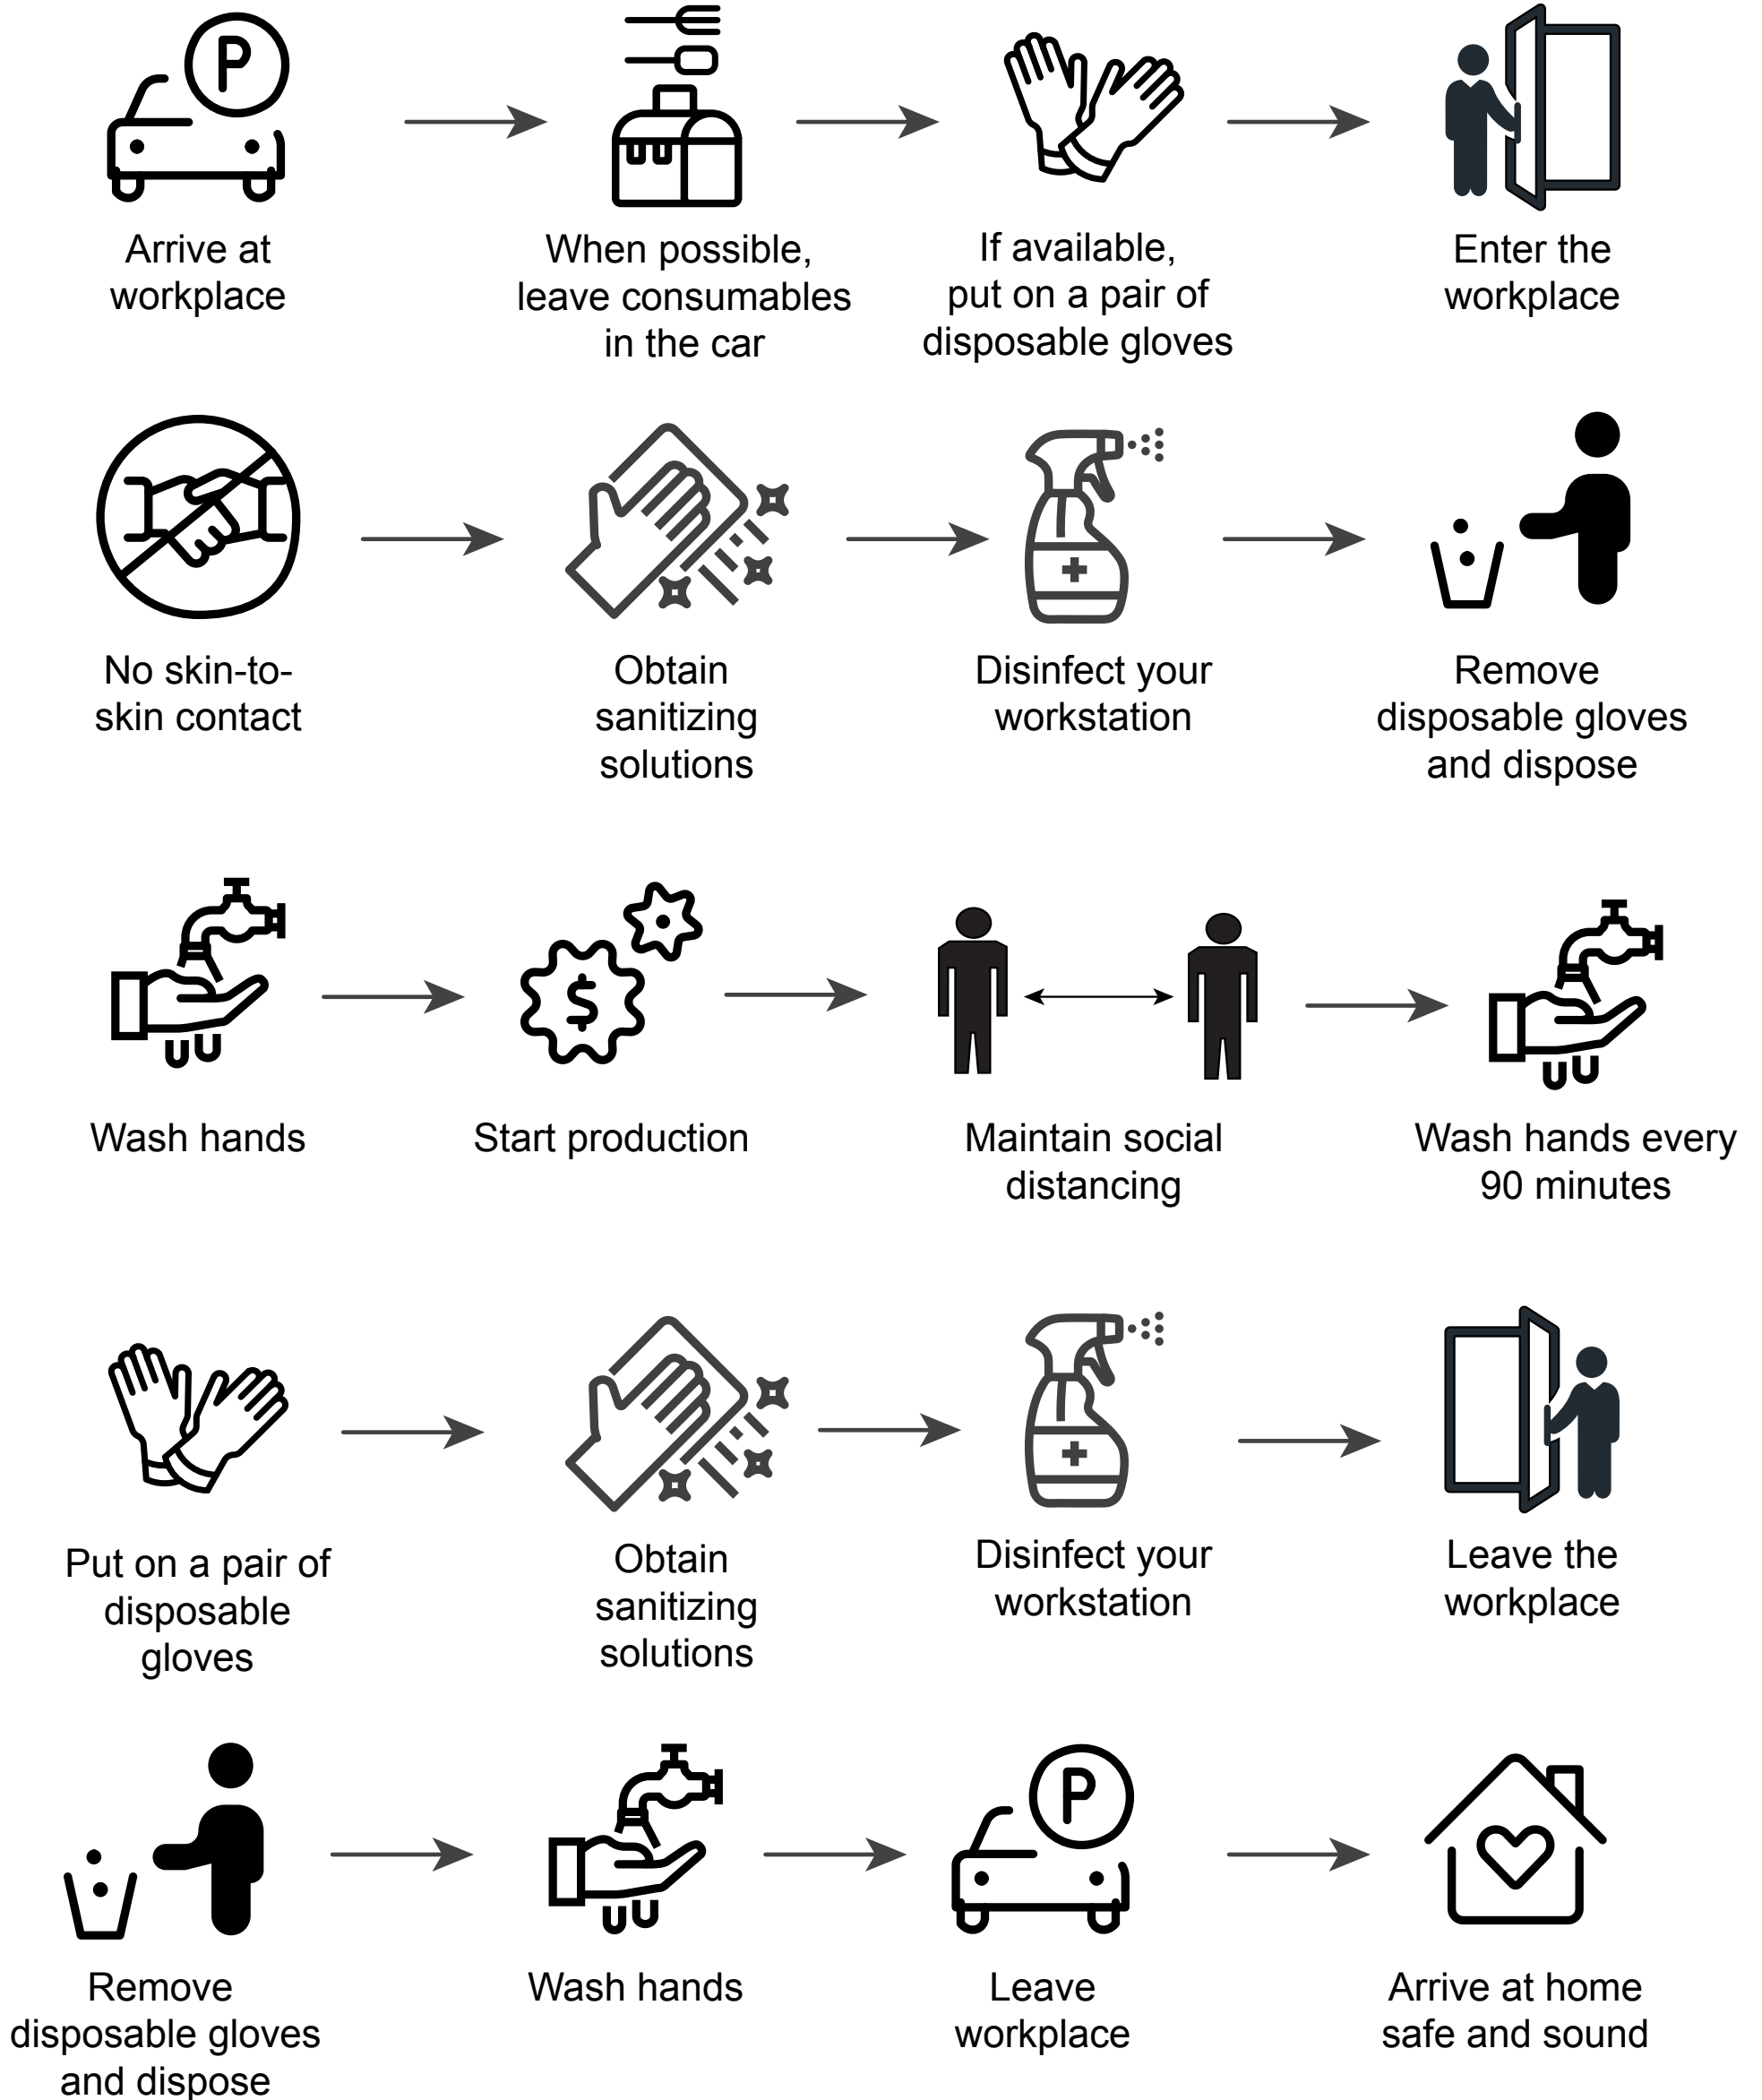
Arrive at workplace

When possible, leave consumables in the car

If available, put on a pair of disposable gloves

Enter the workplace

No skin-to-skin contact

Obtain sanitizing solutions

Disinfect your workstation

Remove disposable gloves and dispose

Wash hands

Start production

Maintain social distancing

Wash hands every 90 minutes

Put on a pair of disposable gloves

Obtain sanitizing solutions

Disinfect your workstation

Leave the workplace

Remove disposable gloves and dispose

Wash hands

Leave workplace

Arrive at home safe and sound